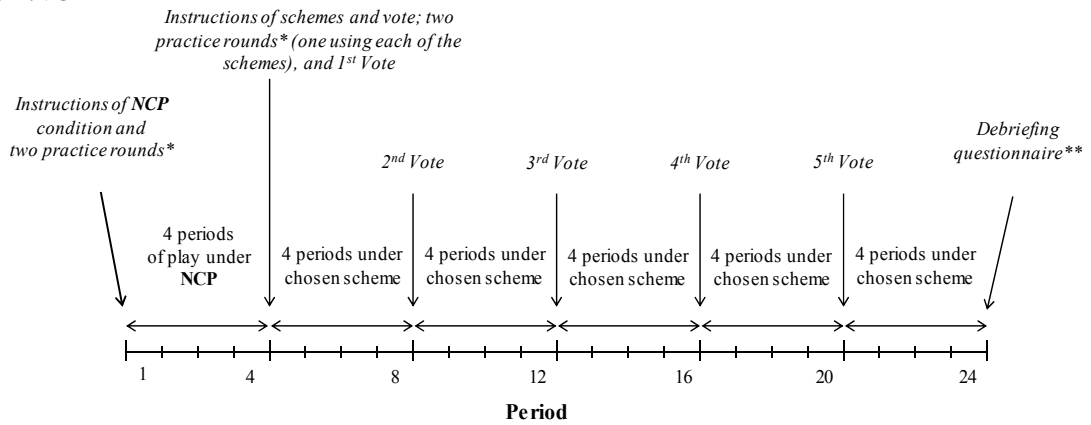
Instructions of schemes and vote; two practice rounds* (one using each of the schemes), and $1^{st}$ Vote

Instructions of **NCP** condition and two practice rounds*

$2^{nd}$ Vote

$3^{rd}$ Vote

$4^{th}$ Vote

$5^{th}$ Vote

Debriefing questionnaire**

4 periods of play under **NCP**

4 periods under chosen scheme

4 periods under chosen scheme

4 periods under chosen scheme

4 periods under chosen scheme

4 periods under chosen scheme

1 4 8 12 16 20 24

**Period**